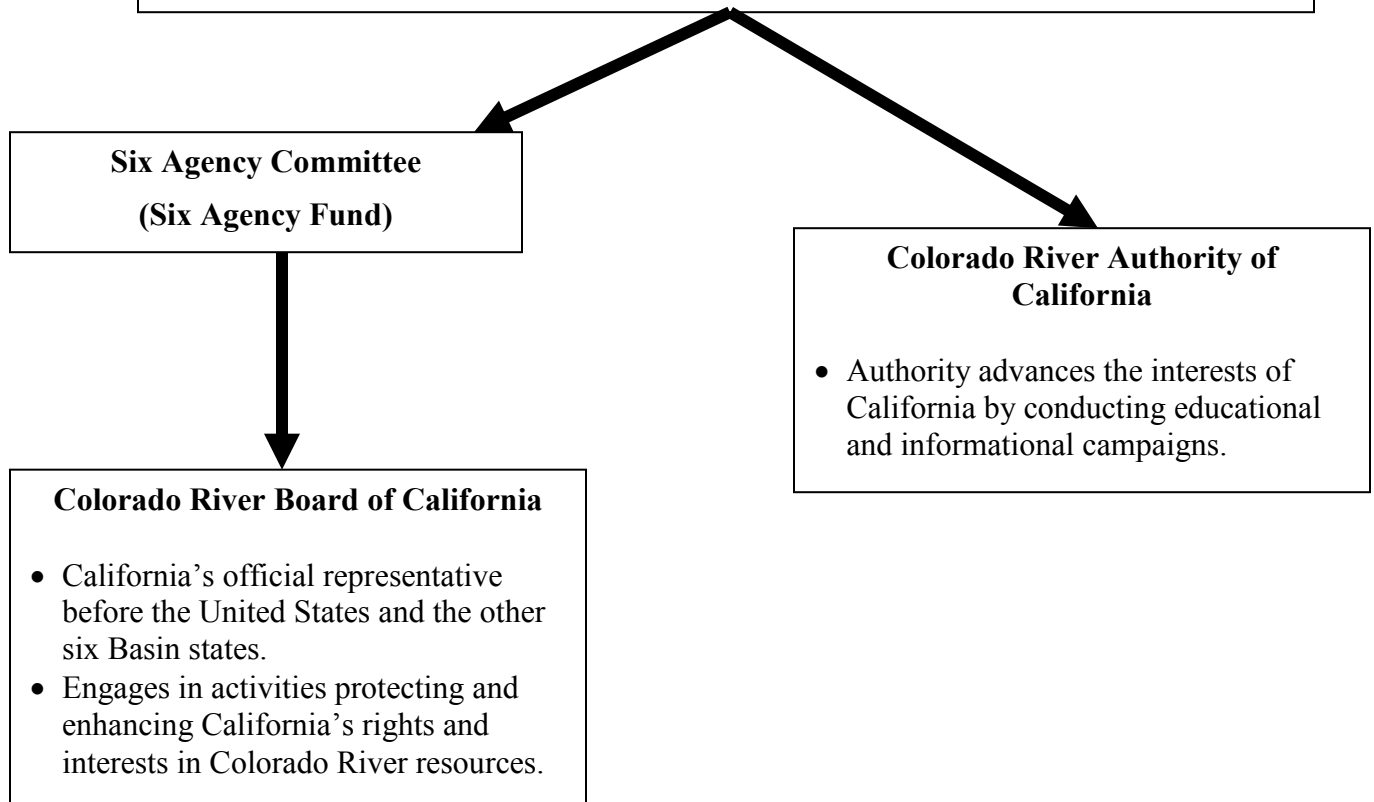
Six Agency Committee
(Six Agency Fund)

Colorado River Authority of California

- Authority advances the interests of California by conducting educational and informational campaigns.

Colorado River Board of California

- California's official representative before the United States and the other six Basin states.
- Engages in activities protecting and enhancing California's rights and interests in Colorado River resources.